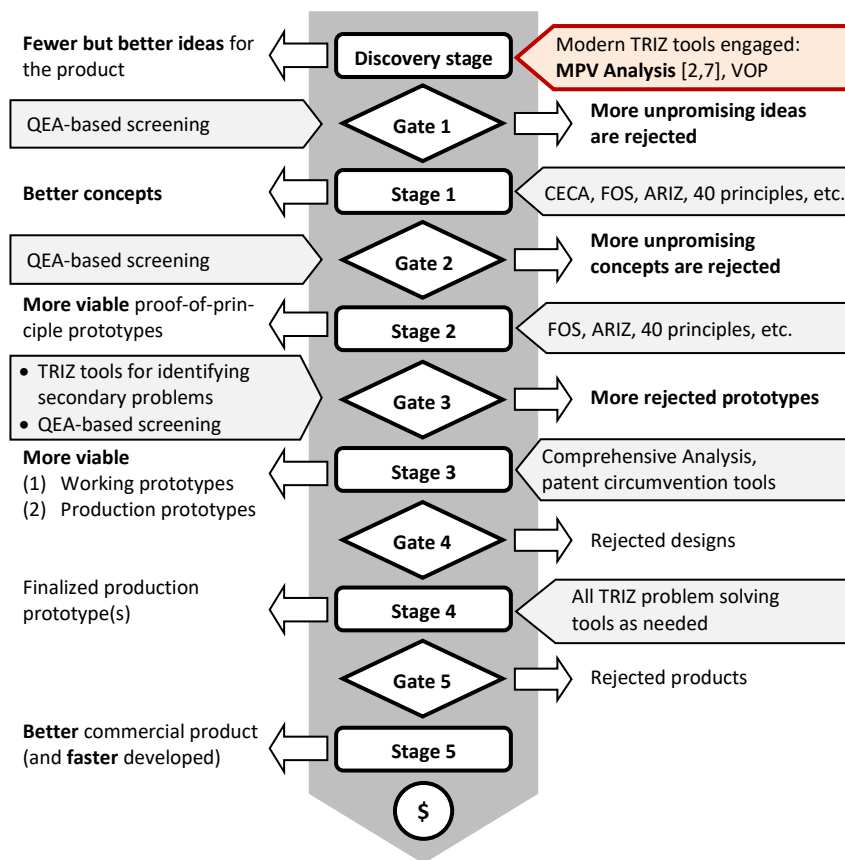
Fewer but better ideas for the product

Discovery stage

Modern TRIZ tools engaged: MPV Analysis [2,7], VOP

QEA-based screening

Gate 1

More unpromising ideas are rejected

Better concepts

Stage 1

CECA, FOS, ARIZ, 40 principles, etc.

QEA-based screening

Gate 2

More unpromising concepts are rejected

More viable proof-of-principle prototypes

Stage 2

FOS, ARIZ, 40 principles, etc.

• TRIZ tools for identifying secondary problems
• QEA-based screening

Gate 3

More rejected prototypes

More viable
(1) Working prototypes
(2) Production prototypes

Stage 3

Comprehensive Analysis, patent circumvention tools

Gate 4

Rejected designs

Finalized production prototype(s)

Stage 4

All TRIZ problem solving tools as needed

Gate 5

Rejected products

Better commercial product (and faster developed)

Stage 5

$